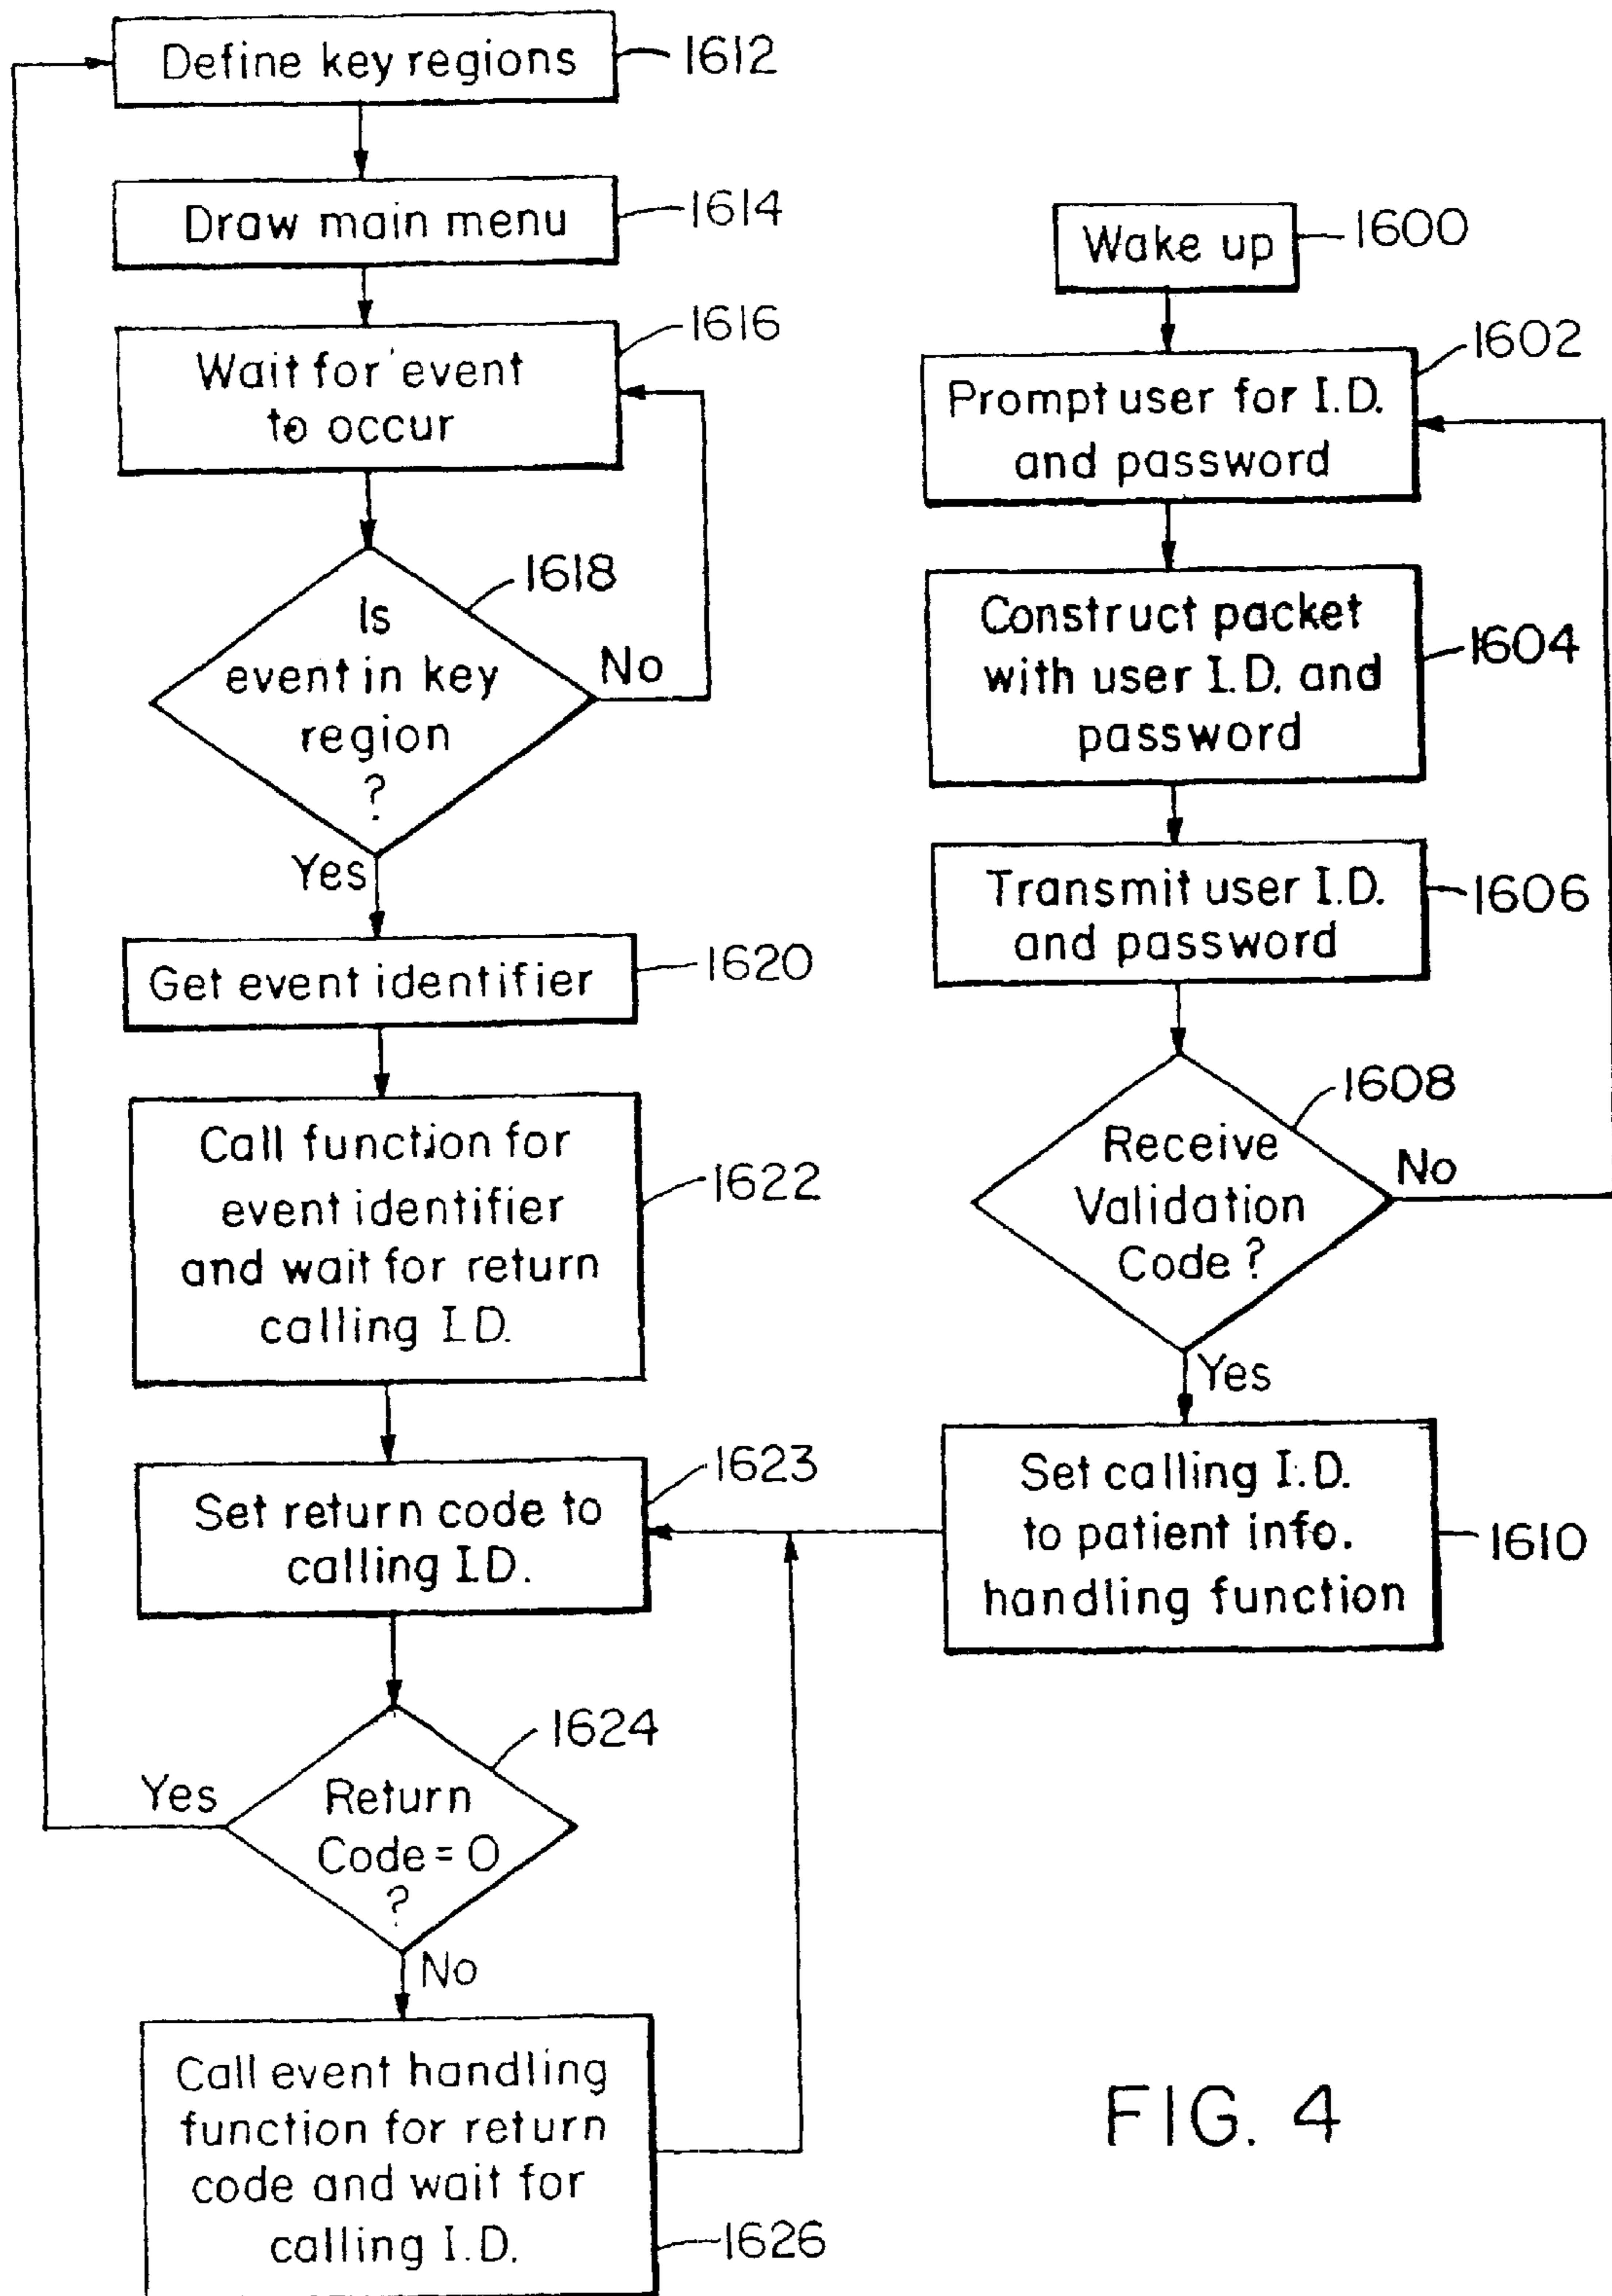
Define key regions 1612

Draw main menu 1614

Wait for event to occur 1616

Is event in key region ? 1618

No

Yes

Get event identifier 1620

Call function for event identifier and wait for return calling I.D. 1622

Set return code to calling I.D. 1623

Return Code = 0 ? 1624

Yes

No

Call event handling function for return code and wait for calling I.D. 1626

Wake up 1600

Prompt user for I.D. and password 1602

Construct packet with user I.D. and password 1604

Transmit user I.D. and password 1606

Receive Validation Code ? 1608

No

Yes

Set calling I.D. to patient info. handling function 1610

FIG. 4